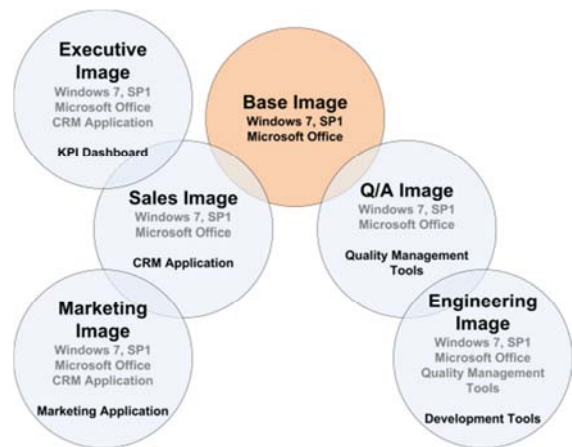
Executive Image
Windows 7, SP1
Microsoft Office
CRM Application
KPI Dashboard

Base Image
Windows 7, SP1
Microsoft Office

Sales Image
Windows 7, SP1
Microsoft Office
CRM Application

Q/A Image
Windows 7, SP1
Microsoft Office
Quality Management Tools

Marketing Image
Windows 7, SP1
Microsoft Office
CRM Application
Marketing Application

Engineering Image
Windows 7, SP1
Microsoft Office
Quality Management Tools
Development Tools